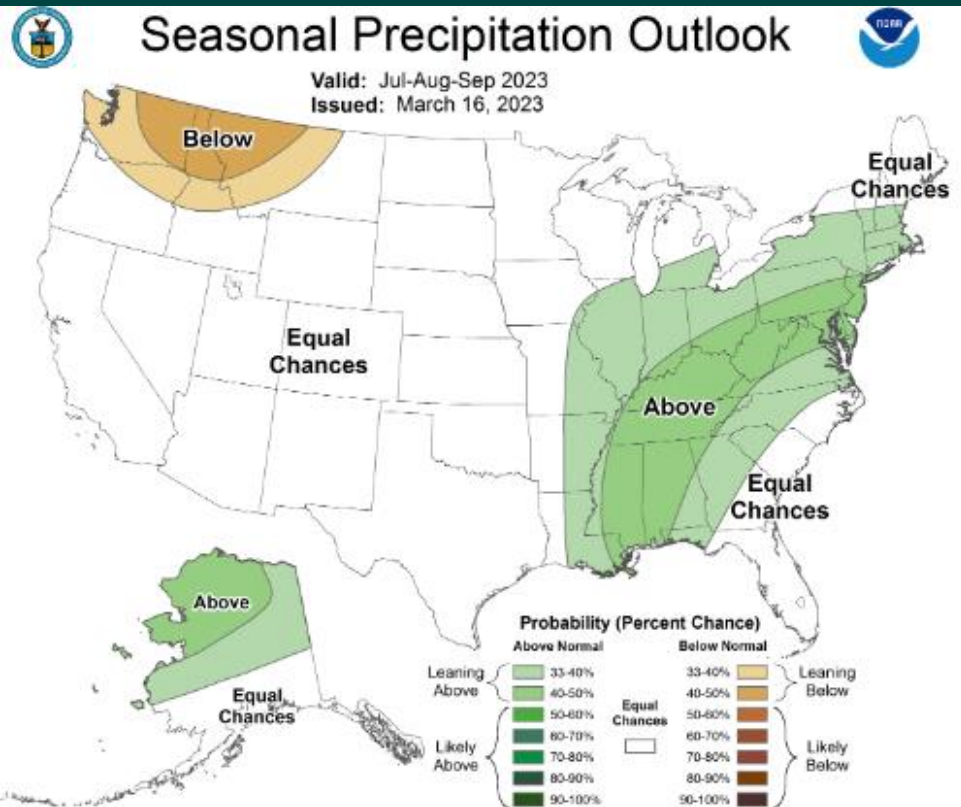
Seasonal Precipitation Outlook

Valid: Jul-Aug-Sep 2023
Issued: March 16, 2023

Below

Equal Chances

Equal Chances

Above

Equal Chances

Above

Equal Chances

Probability (Percent Chance)

Above Normal

Below Normal

Leaning Above

33-40%

40-50%

Likely Above

50-60%

60-70%

70-80%

80-90%

90-100%

Equal Chances

33-40%

40-50%

50-60%

60-70%

70-80%

80-90%

90-100%

Leaning Below

Likely Below